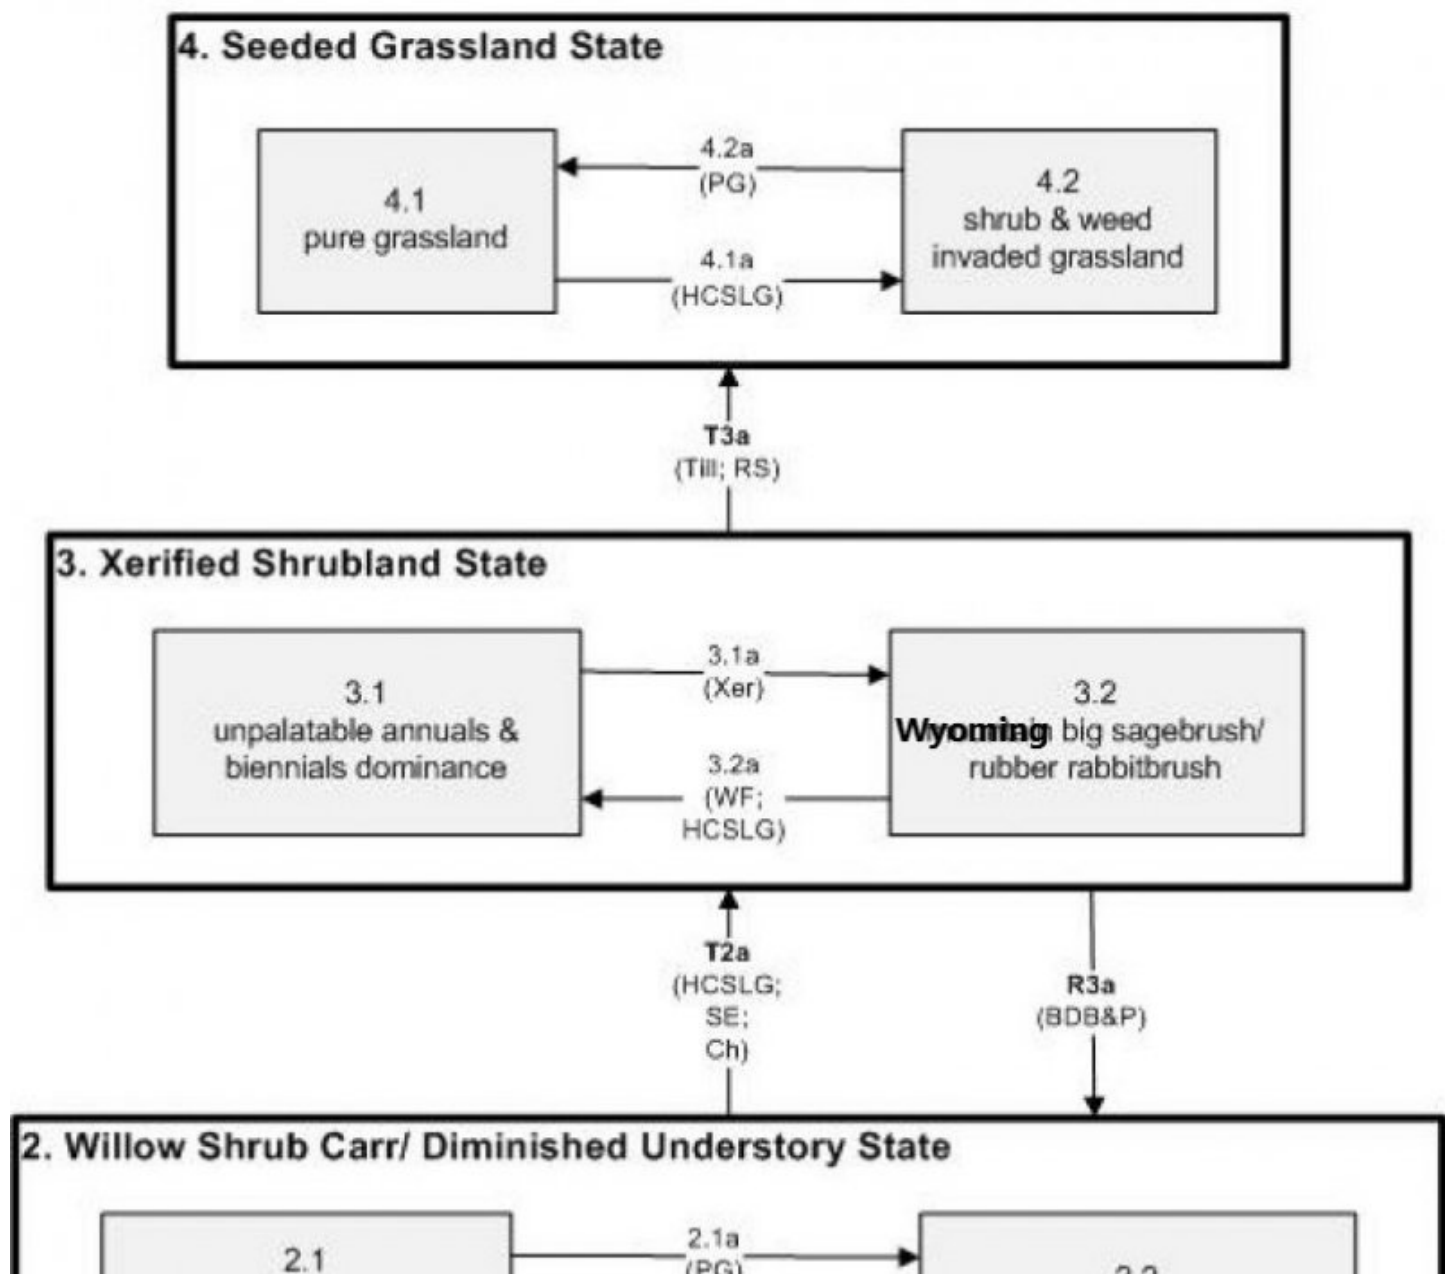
4. Seeded Grassland State

4.1
pure grassland

4.2a
(PG)

4.1a
(HCSLG)

4.2
shrub & weed
invaded grassland

T3a
(Till; RS)

3. Xerified Shrubland State

3.1
unpalatable annuals &
biennials dominance

3.1a
(Xer)

3.2a
(WF;
HCSLG)

3.2
Wyoming big sagebrush/
rubber rabbitbrush

T2a
(HCSLG;
SE;
Ch)

R3a
(BDB&P)

2. Willow Shrub Carr/ Diminished Understory State

2.1

2.1a
(PG)

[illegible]